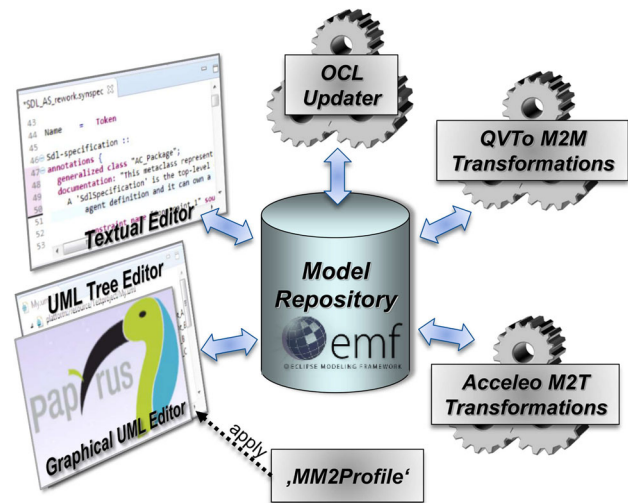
OCL Updater

QVTo M2M Transformations

*SDL_AS_rework.synspec

43
44 Name = Token
45
46 Sdl-specification ::
47 annotations {
48 generalized class "AC_Package";
49 documentation: "This metaclass represent
50 A 'SdlSpecification' is the top-level
agent definition and it can own a
51
52
53

Textual Editor

Model Repository

emf

ECLIPSE MODELING FRAMEWORK

UML Tree Editor

papyrus

Graphical UML Editor

apply

Acceleo M2T Transformations

‚MM2Profile‘